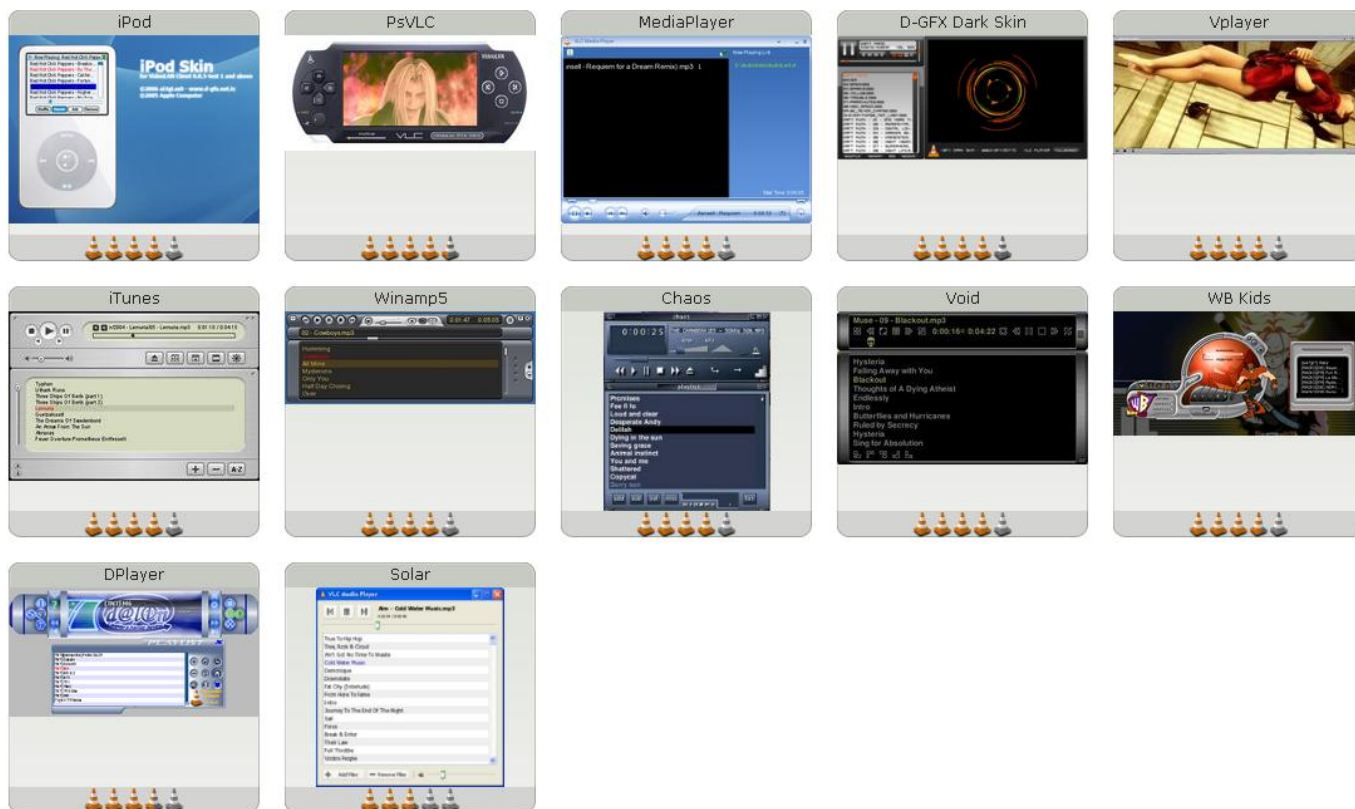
iPod

iPod Skin

PsVLC

MediaPlayer

D-GFX Dark Skin

Vplayer

iTunes

Typhon
Urban Runs
Three Ships Of Earth (part1)
Three Ships Of Earth (part2)
Lemuria
Sunburst
The Dreams Of Senderland
An Arrow From The Sun
Absolute
Fever Overture Prometheus (Entfesselt)

Winamp5

Hysteria
All Mine
Mysterio
Only You
Half Day Closing
Over

Chaos

0:00:25

Promises
Fee fi fo
Loud and clear
Desperate Andy
Delilah
Dying in the sun
Saving grace
Animal instinct
You and me
Shattered
Copycat

Void

Muse - 09 - Blackout.mp3
0:00:16 0:04:22

Hysteria
Falling Away with You
Blackout
Thoughts of A Dying Atheist
Endlessly
Intro
Butterflies and Hurricanes
Ruled by Secrecy
Hysteria
Sing for Absolution

WB Kids

DPlayer

PLAYLIST

Solar

VLC media Player

Am - Cold Water Music.mp3

True To Hip Hop
They Rock & Crowd
Ain't Got No Time To Waste
Cold Water Music
Demolique
Downstate
Fat City (Interlude)
From Here To Fame
Intro
Journey To The End Of The Night
Salt
Force
Break & Enter
Their Law
Full Throttle
Voodoo People

Add Files
Remove Files